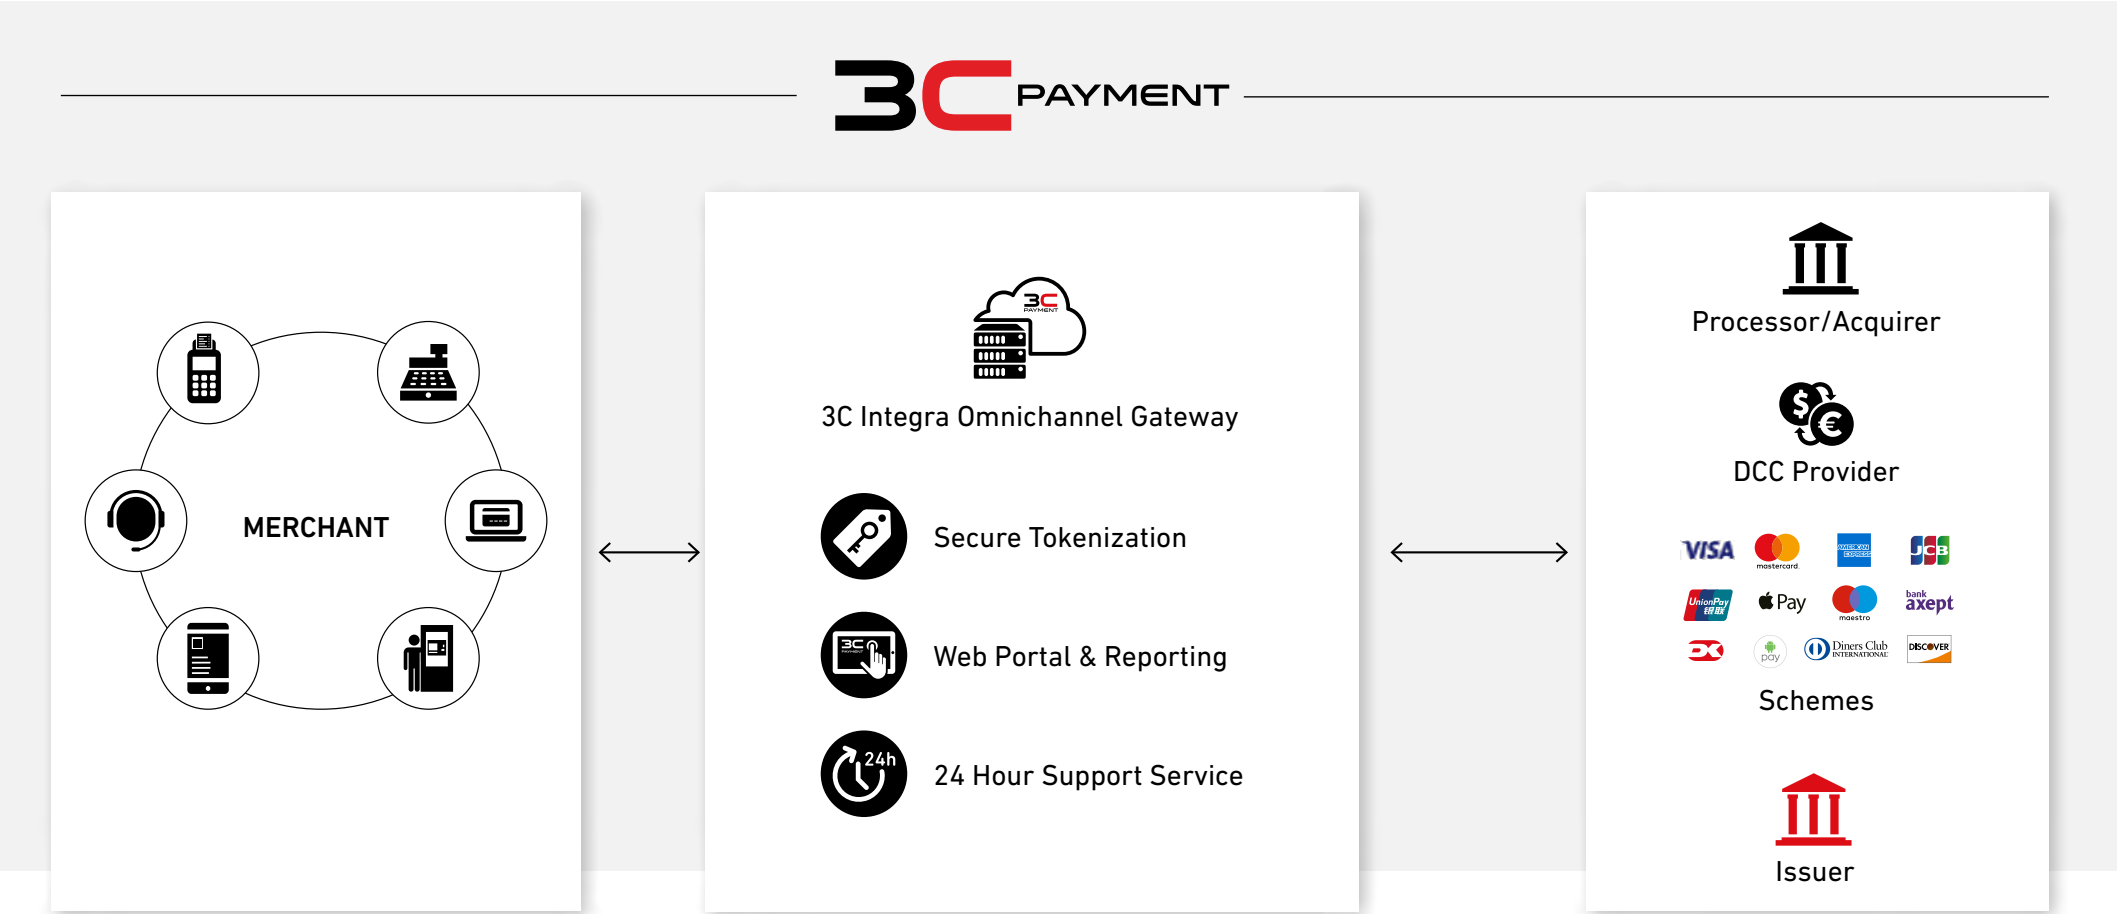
3C PAYMENT

MERCHANT

3C PAYMENT

3C Integra Omnichannel Gateway

Secure Tokenization

3C PAYMENT

Web Portal & Reporting

24h

24 Hour Support Service

Processor/Acquirer

DCC Provider

VISA mastercard AMERICAN EXPRESS JCB

UnionPay 银联 Pay maestro bank axept

pay Diners Club INTERNATIONAL DISCOVER

Schemes

Issuer